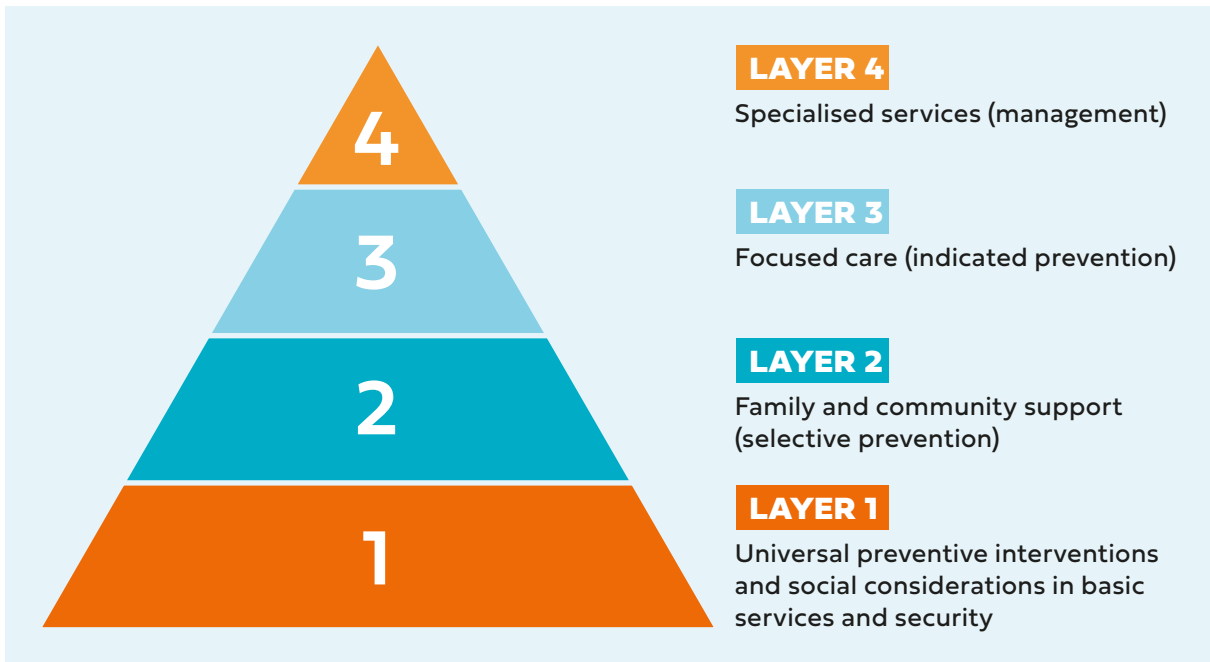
4
3
2
1

LAYER 4
Specialised services (management)

LAYER 3
Focused care (indicated prevention)

LAYER 2
Family and community support (selective prevention)

LAYER 1
Universal preventive interventions and social considerations in basic services and security